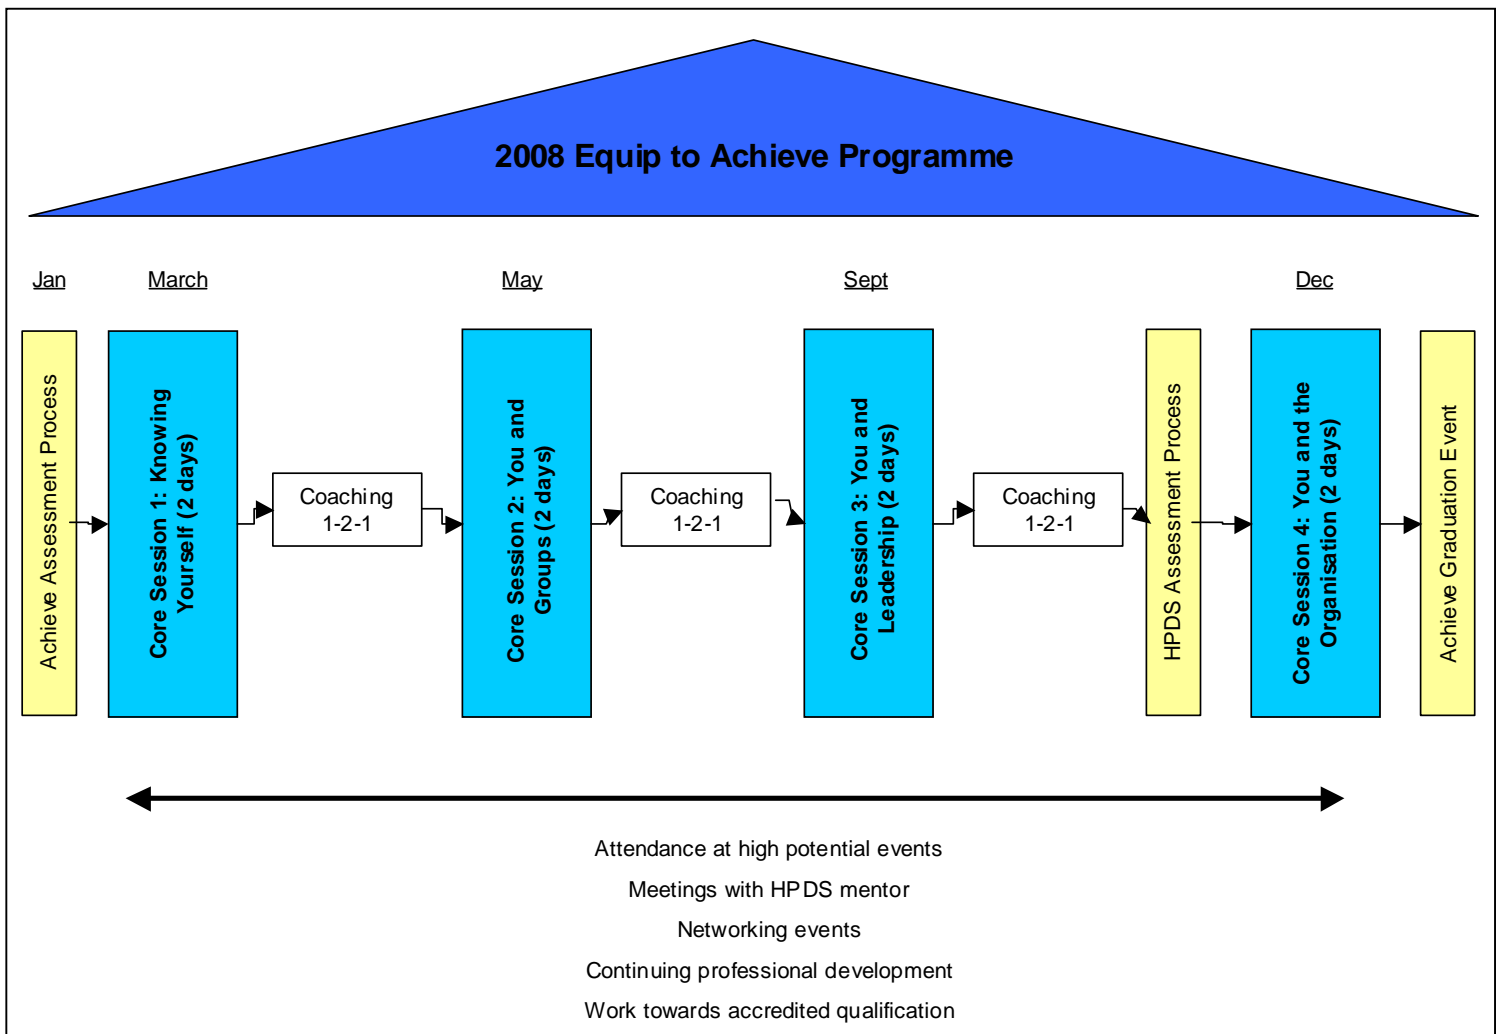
2008 Equip to Achieve Programme

Jan

March

May

Sept

Dec

Achieve Assessment Process

Core Session 1: Knowing Yourself (2 days)

Coaching 1-2-1

Core Session 2: You and Groups (2 days)

Coaching 1-2-1

Core Session 3: You and Leadership (2 days)

Coaching 1-2-1

HPDS Assessment Process

Core Session 4: You and the Organisation (2 days)

Achieve Graduation Event

Attendance at high potential events

Meetings with HPDS mentor

Networking events

Continuing professional development

Work towards accredited qualification